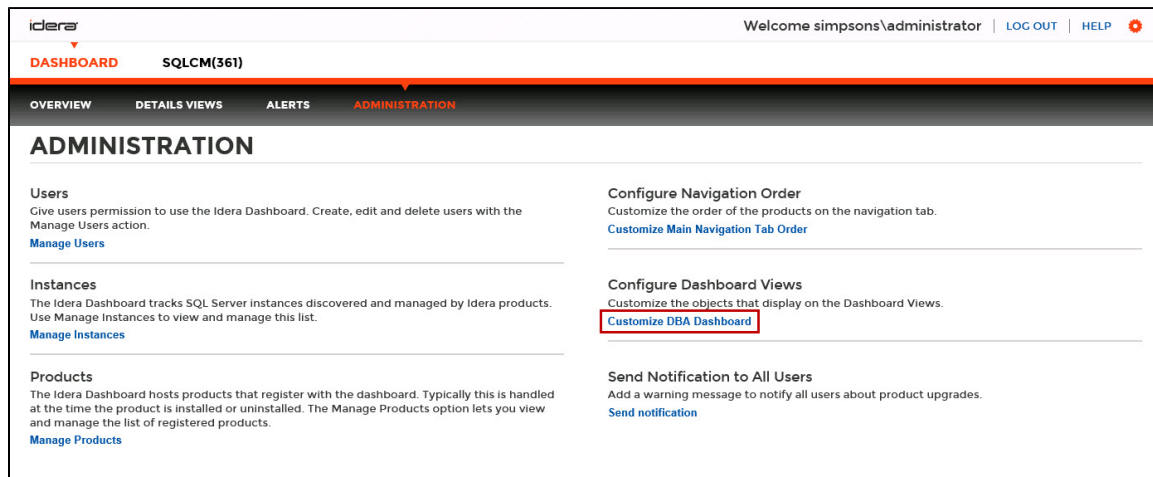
idera

Welcome simpsons\administrator | LOG OUT | HELP

DASHBOARD SQLCM(361)

OVERVIEW DETAILS VIEWS ALERTS ADMINISTRATION

ADMINISTRATION

Users
Give users permission to use the Idera Dashboard. Create, edit and delete users with the Manage Users action.
Manage Users

Instances
The Idera Dashboard tracks SQL Server instances discovered and managed by Idera products. Use Manage Instances to view and manage this list.
Manage Instances

Products
The Idera Dashboard hosts products that register with the dashboard. Typically this is handled at the time the product is installed or uninstalled. The Manage Products option lets you view and manage the list of registered products.
Manage Products

Configure Navigation Order
Customize the order of the products on the navigation tab.
Customize Main Navigation Tab Order

Configure Dashboard Views
Customize the objects that display on the Dashboard Views.
Customize DBA Dashboard

Send Notification to All Users
Add a warning message to notify all users about product upgrades.
Send notification